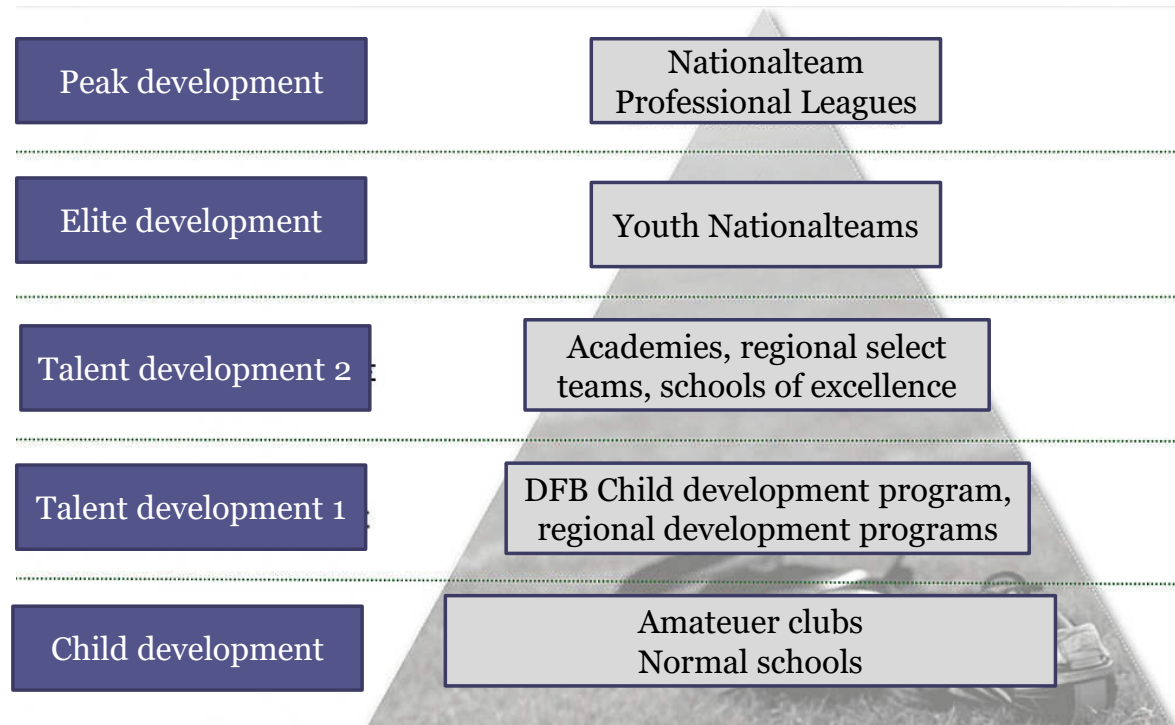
Peak development

Nationalteam
Professional Leagues

Elite development

Youth Nationalteams

Talent development 2

Academies, regional select teams, schools of excellence

Talent development 1

DFB Child development program, regional development programs

Child development

Amateuer clubs
Normal schools